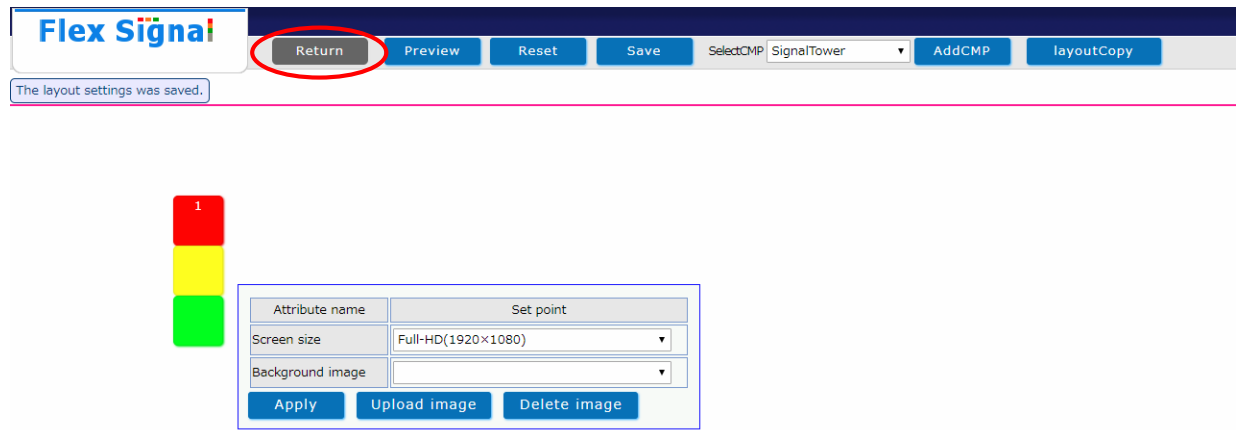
Flex Signal

Return Preview Reset Save SelectCMP SignalTower AddCMP layoutCopy

The layout settings was saved.

1

| Attribute name | Set point |
|---|---|
| Screen size | Full-HD(1920×1080) |
| Background image | |

Apply Upload image Delete image